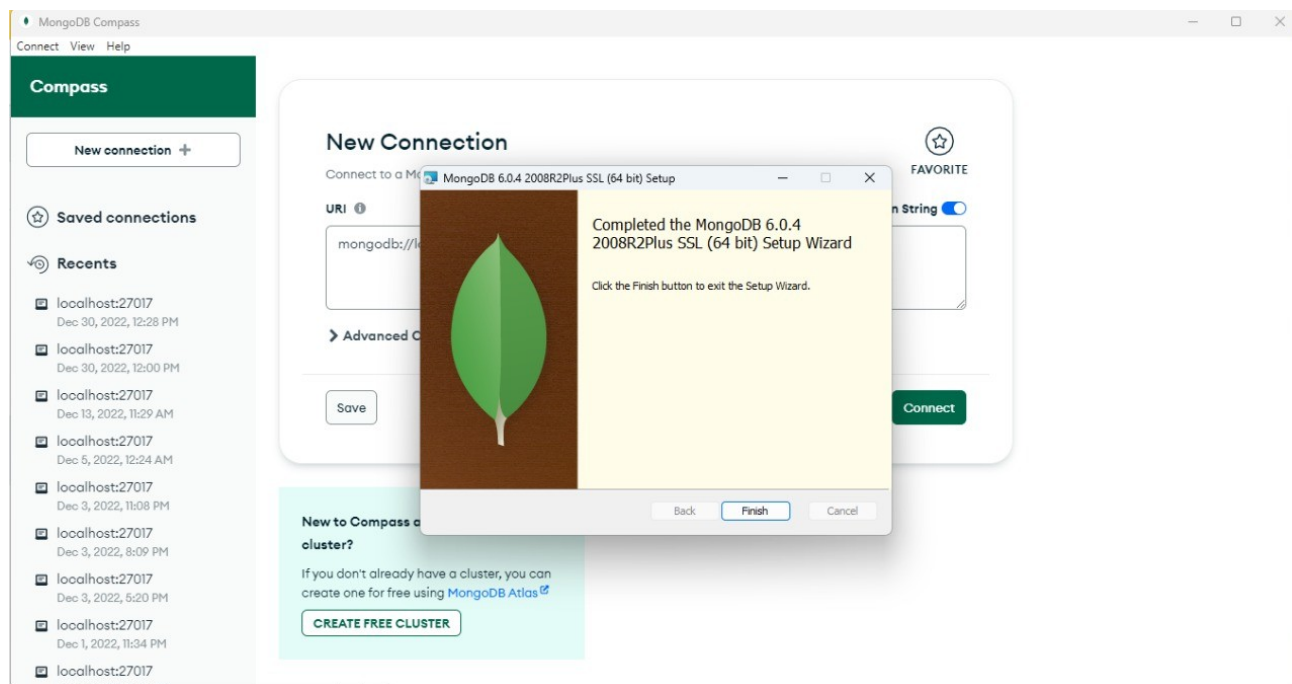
MongoDB Compass

Connect View Help

Compass

New connection +

Saved connections

Recents

localhost:27017
Dec 30, 2022, 12:28 PM

localhost:27017
Dec 30, 2022, 12:00 PM

localhost:27017
Dec 13, 2022, 11:29 AM

localhost:27017
Dec 5, 2022, 12:24 AM

localhost:27017
Dec 3, 2022, 11:08 PM

localhost:27017
Dec 3, 2022, 8:09 PM

localhost:27017
Dec 3, 2022, 5:20 PM

localhost:27017
Dec 1, 2022, 11:34 PM

localhost:27017

New Connection

FAVORITE

Connect to a Mo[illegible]

URI

n String

mongodb://lo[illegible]

Advanced C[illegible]

Save

Connect

New to Compass a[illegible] cluster?

If you don't already have a cluster, you can create one for free using MongoDB Atlas

CREATE FREE CLUSTER

MongoDB 6.0.4 2008R2Plus SSL (64 bit) Setup

Completed the MongoDB 6.0.4 2008R2Plus SSL (64 bit) Setup Wizard

Click the Finish button to exit the Setup Wizard.

Back

Finish

Cancel